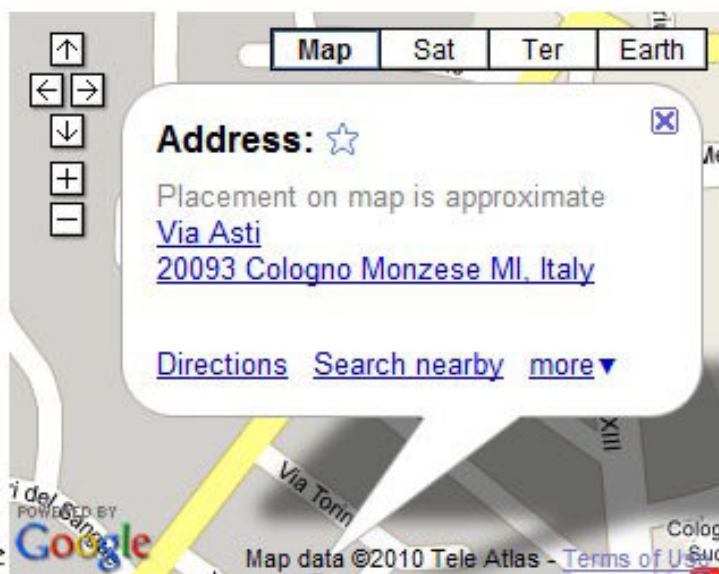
Map Sat Ter Earth

Address: ☆

Placement on map is approximate
Via Asti
20093 Cologno Monzese MI, Italy

Directions Search nearby more▼

Via Torin

XIII

POWERED BY Google

Map data ©2010 Tele Atlas - Terms of Use

Colog
Suc